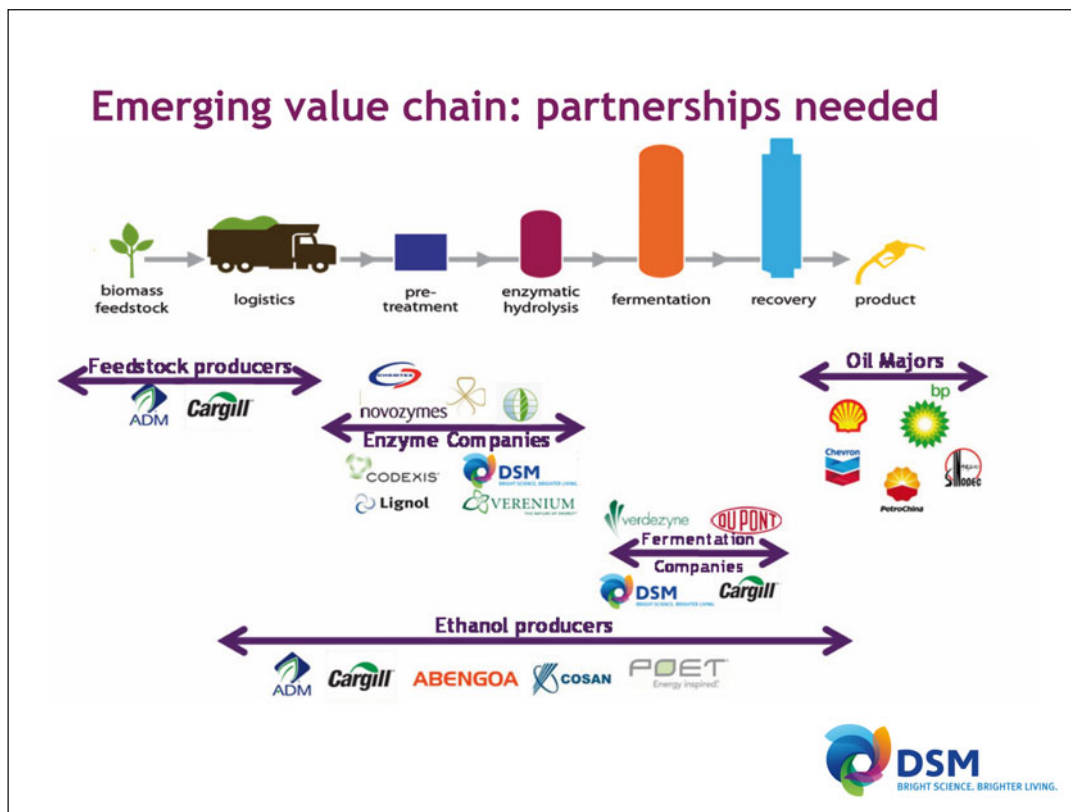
Emerging value chain: partnerships needed

biomass feedstock

logistics

pre-treatment

enzymatic hydrolysis

fermentation

recovery

product

Feedstock producers

ADM

Cargill

novozymes

Enzyme Companies

CODEXIS

DSM

BRIGHT SCIENCE. BRIGHTER LIVING.

Lignol

VERENIUM

Oil Majors

bp

Chevron

PetroChina

SINOPEC

verdezyne

DUPONT

Fermentation Companies

DSM

BRIGHT SCIENCE. BRIGHTER LIVING.

Cargill

Ethanol producers

ADM

Cargill

ABENGOA

COSAN

POET

Energy Inspired

DSM

BRIGHT SCIENCE. BRIGHTER LIVING.